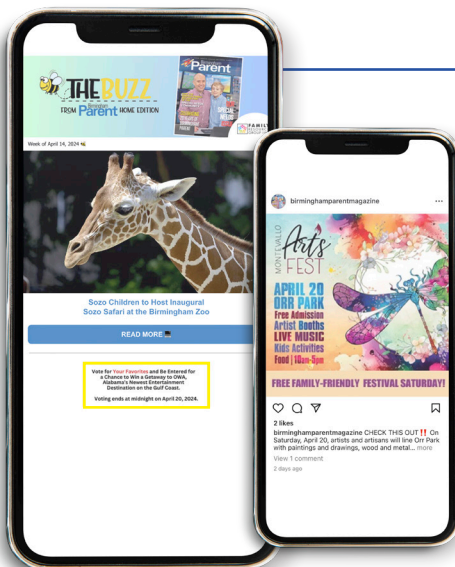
THE BUZZ FROM Birmingham Parent HOME EDITION

Parent

Week of April 14, 2024

Sozo Children to Host Inaugural Sozo Safari at the Birmingham Zoo

READ MORE

Vote for Your Favorites and Be Entered for a Chance to Win a Getaway to OWA, Alabama's Newest Entertainment Destination on the Gulf Coast.

Voting ends at midnight on April 20, 2024.

birminghamparentmagazine

MONTEVALLO Arts FEST

APRIL 20 ORR PARK

Free Admission
Artist Booths
LIVE MUSIC
Kids Activities
Food | 10am-5pm

FREE FAMILY-FRIENDLY FESTIVAL SATURDAY!

2 likes

birminghamparentmagazine CHECK THIS OUT‼️ On Saturday, April 20, artists and artisans will line Orr Park with paintings and drawings, wood and metal... more

View 1 comment

2 days ago